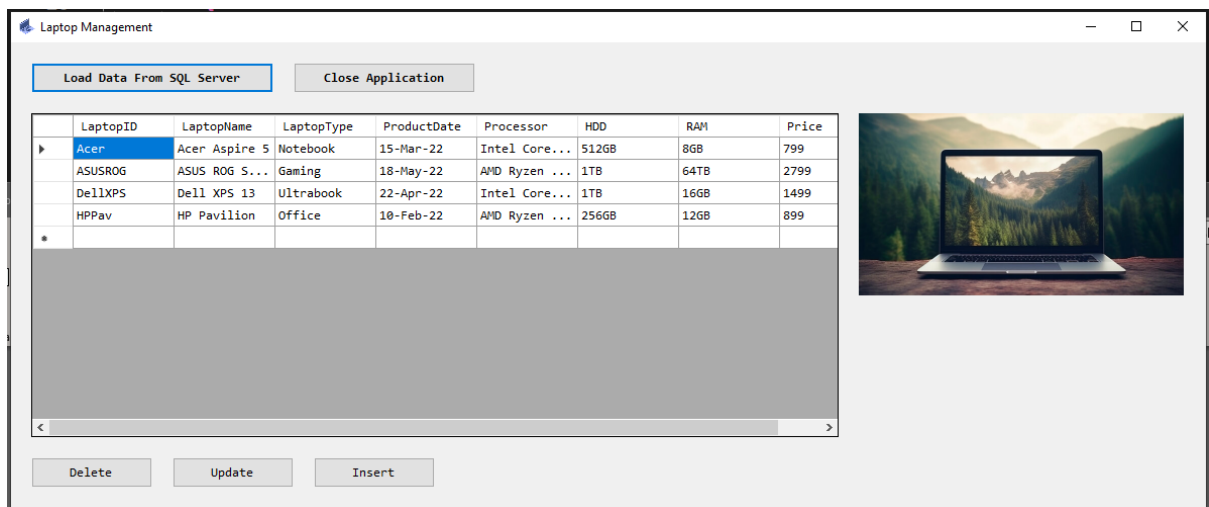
Laptop Management

Load Data From SQL Server

Close Application

| LaptopID | LaptopName | LaptopType | ProductDate | Processor | HDD | RAM | Price |
|---|---|---|---|---|---|---|---|
| Acer | Acer Aspire 5 | Notebook | 15-Mar-22 | Intel Core... | 512GB | 8GB | 799 |
| ASUSROG | ASUS ROG S... | Gaming | 18-May-22 | AMD Ryzen ... | 1TB | 64TB | 2799 |
| DellXPS | Dell XPS 13 | Ultrabook | 22-Apr-22 | Intel Core... | 1TB | 16GB | 1499 |
| HPPav | HP Pavilion | Office | 10-Feb-22 | AMD Ryzen ... | 256GB | 12GB | 899 |

Delete

Update

Insert